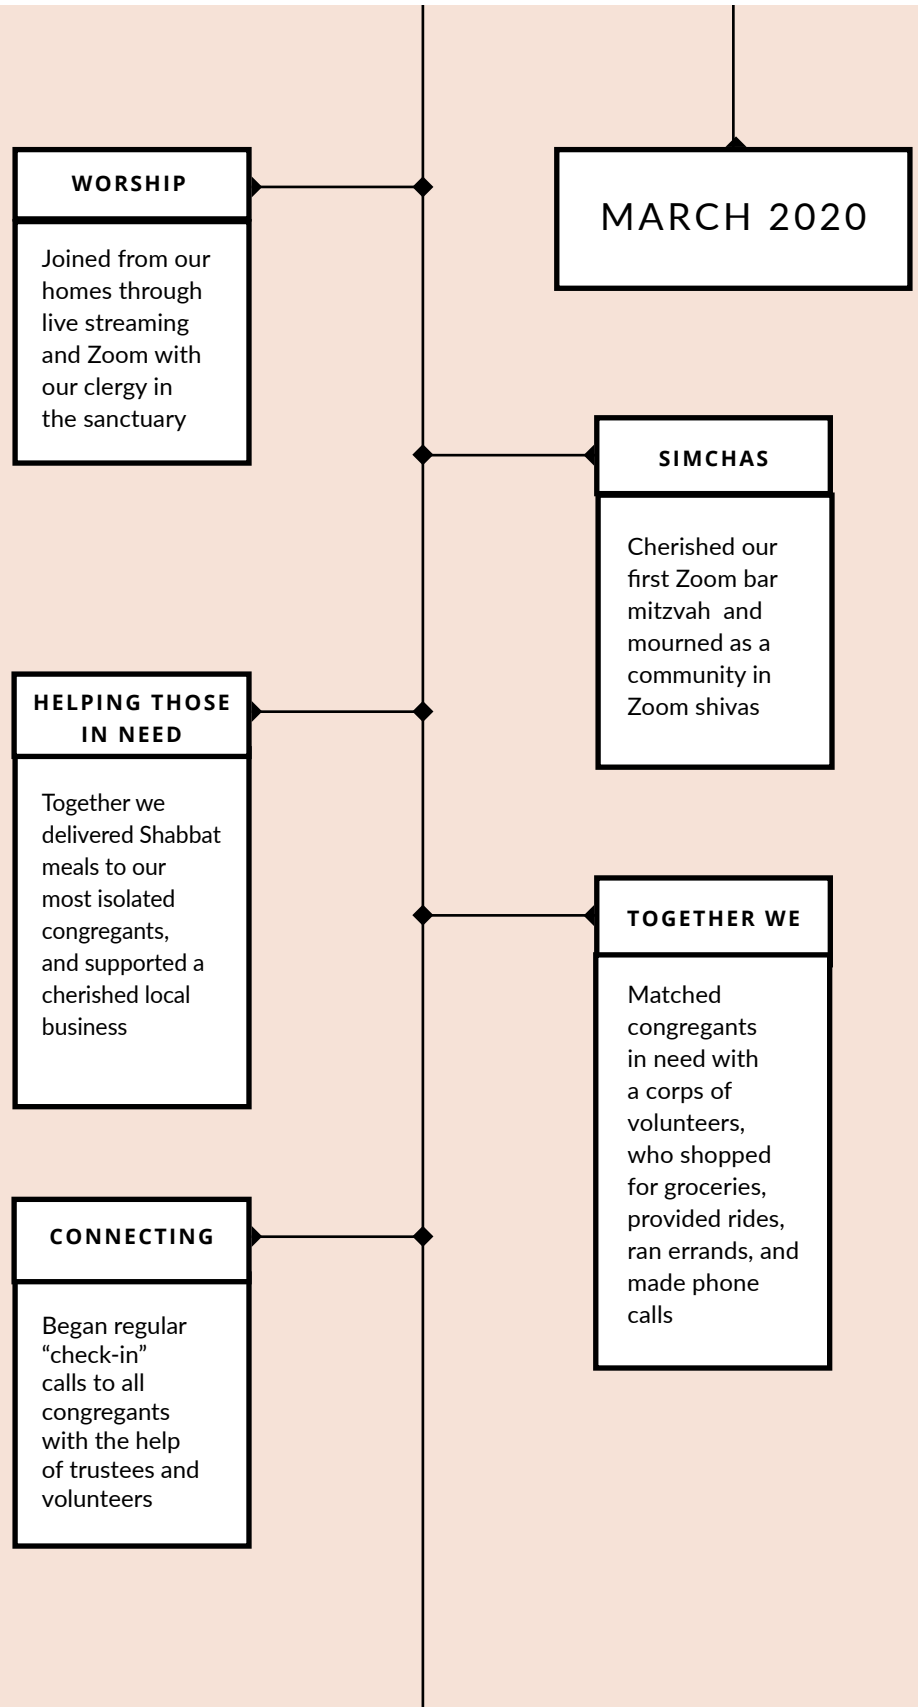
MARCH 2020

WORSHIP

Joined from our homes through live streaming and Zoom with our clergy in the sanctuary

SIMCHAS

Cherished our first Zoom bar mitzvah and mourned as a community in Zoom shivas

HELPING THOSE IN NEED

Together we delivered Shabbat meals to our most isolated congregants, and supported a cherished local business

TOGETHER WE

Matched congregants in need with a corps of volunteers, who shopped for groceries, provided rides, ran errands, and made phone calls

CONNECTING

Began regular "check-in" calls to all congregants with the help of trustees and volunteers